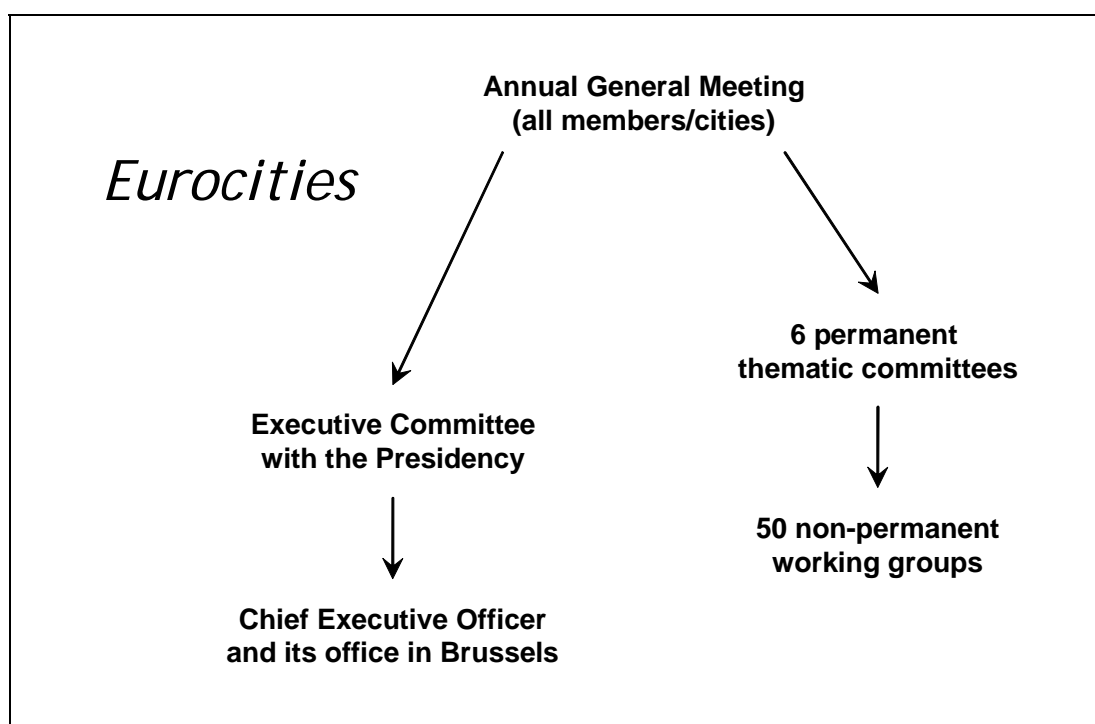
Annual General Meeting
(all members/cities)

Eurocities

6 permanent
thematic committees

Executive Committee
with the Presidency

50 non-permanent
working groups

Chief Executive Officer
and its office in Brussels